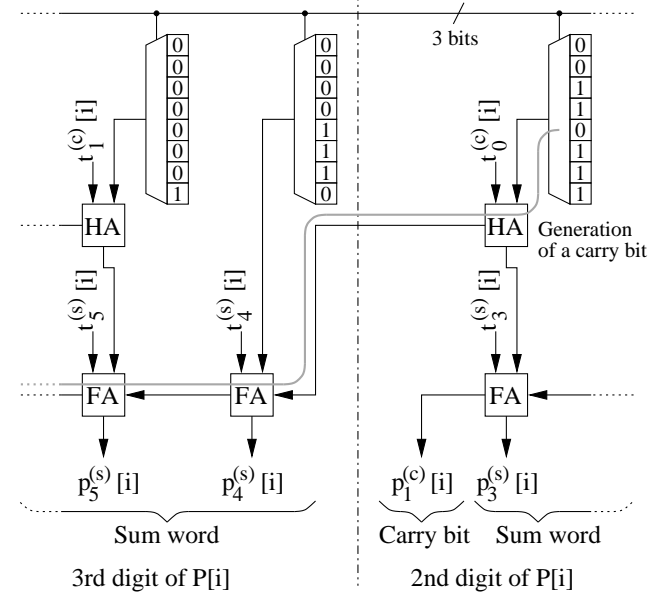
3 bits

0
0
0
0
0
0
0
1

0
0
0
0
1
1
1
0

0
0
1
1
0
1
1
1

$t_1^{(c)}[i]$

$t_0^{(c)}[i]$

HA

HA

Generation of a carry bit

$t_5^{(s)}[i]$

$t_4^{(s)}[i]$

$t_3^{(s)}[i]$

FA

FA

FA

$p_5^{(s)}[i]$

$p_4^{(s)}[i]$

$p_1^{(c)}[i]$

$p_3^{(s)}[i]$

Sum word

Carry bit

Sum word

3rd digit of P[i]

2nd digit of P[i]